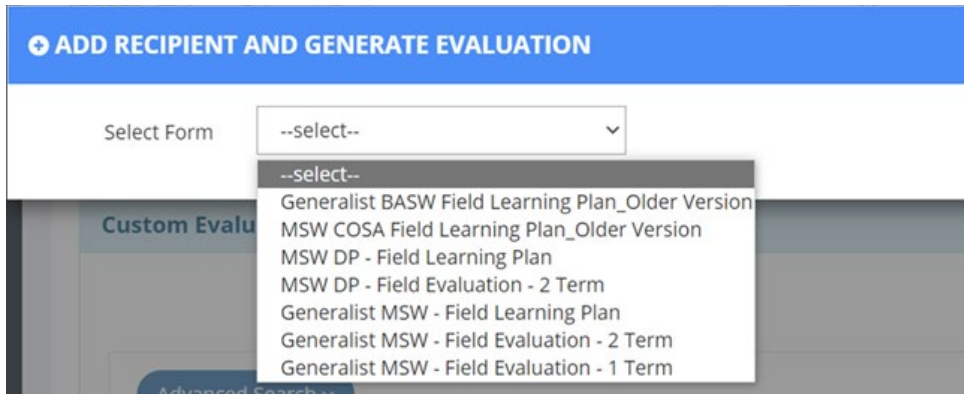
ADD RECIPIENT AND GENERATE EVALUATION

Select Form --select--

--select--
Generalist BASW Field Learning Plan_Older Version
MSW COSA Field Learning Plan_Older Version
MSW DP - Field Learning Plan
MSW DP - Field Evaluation - 2 Term
Generalist MSW - Field Learning Plan
Generalist MSW - Field Evaluation - 2 Term
Generalist MSW - Field Evaluation - 1 Term

Custom Evalu

Advanced Search